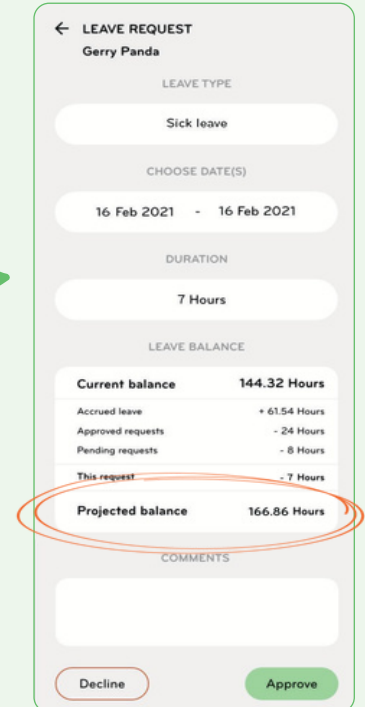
← LEAVE REQUEST
Gerry Panda

LEAVE TYPE

Sick leave

CHOOSE DATE(S)

16 Feb 2021 - 16 Feb 2021

DURATION

7 Hours

LEAVE BALANCE

| Current balance | 144.32 Hours |
|---|---|
| Accrued leave | + 61.54 Hours |
| Approved requests | - 24 Hours |
| Pending requests | - 8 Hours |
| This request | - 7 Hours |
| Projected balance | 166.86 Hours |

COMMENTS

Decline
Approve